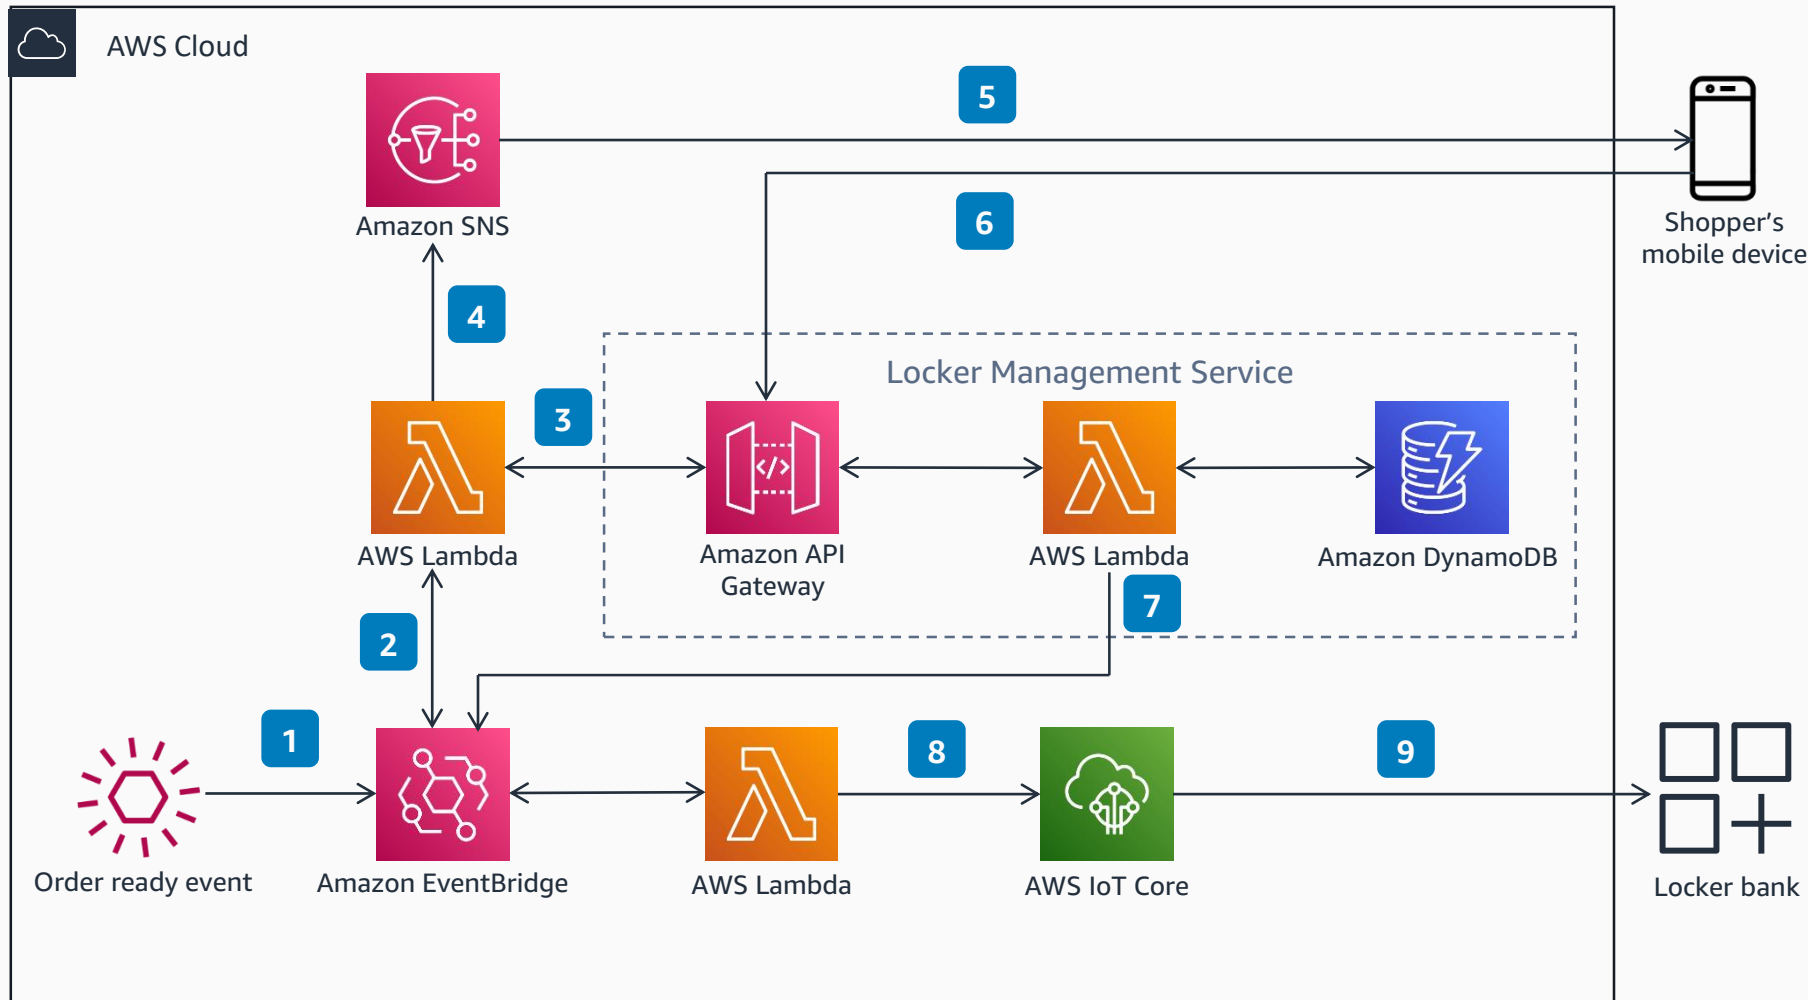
AWS Cloud

Amazon SNS

5

6

Shopper's mobile device

4

Locker Management Service

3

AWS Lambda

Amazon API Gateway

AWS Lambda

Amazon DynamoDB

7

2

1

Order ready event

Amazon EventBridge

AWS Lambda

8

AWS IoT Core

9

Locker bank